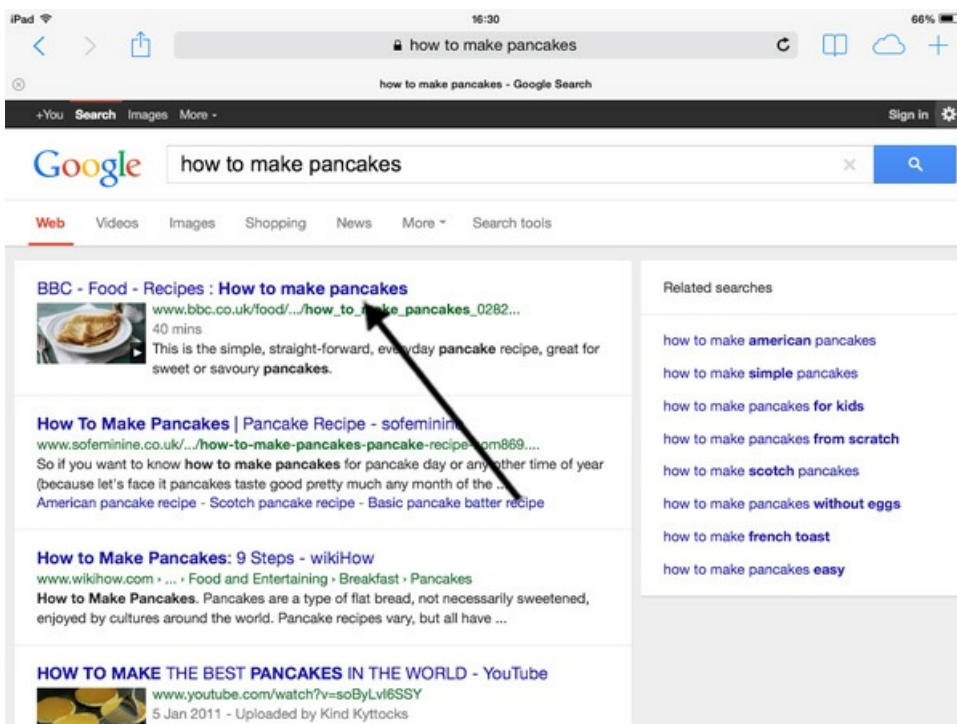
iPad 16:30 66%

how to make pancakes

how to make pancakes - Google Search

+You Search Images More

Sign in

Google how to make pancakes

Web Videos Images Shopping News More Search tools

BBC - Food - Recipes : How to make pancakes
www.bbc.co.uk/food/.../how_to_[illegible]ke_pancakes_0282...
40 mins
This is the simple, straight-forward, eve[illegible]day pancake recipe, great for sweet or savoury pancakes.

How To Make Pancakes | Pancake Recipe - sofemini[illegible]
www.sofeminine.co.uk/.../how-to-make-pancakes-pancake-recipe-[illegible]om869....
So if you want to know how to make pancakes for pancake day or any other time of year (because let's face it pancakes taste good pretty much any month of the ...
American pancake recipe - Scotch pancake recipe - Basic pancake batter recipe

How to Make Pancakes: 9 Steps - wikiHow
www.wikihow.com › ... › Food and Entertaining › Breakfast › Pancakes
How to Make Pancakes. Pancakes are a type of flat bread, not necessarily sweetened, enjoyed by cultures around the world. Pancake recipes vary, but all have ...

HOW TO MAKE THE BEST PANCAKES IN THE WORLD - YouTube
www.youtube.com/watch?v=soByLvl6SSY
5 Jan 2011 - Uploaded by Kind Kyttocks

Related searches

how to make american pancakes
how to make simple pancakes
how to make pancakes for kids
how to make pancakes from scratch
how to make scotch pancakes
how to make pancakes without eggs
how to make french toast
how to make pancakes easy